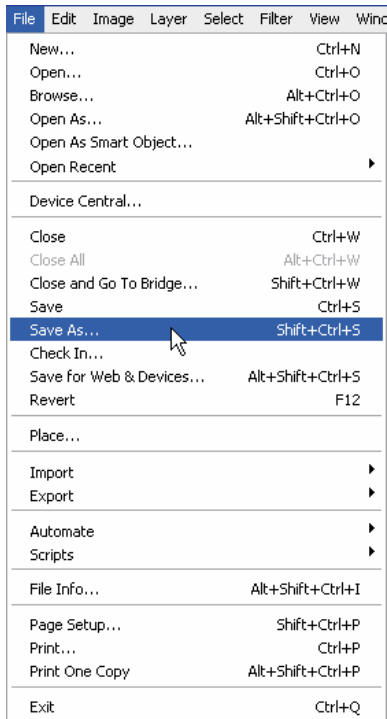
File Edit Image Layer Select Filter View Winc

New... Ctrl+N
Open... Ctrl+O
Browse... Alt+Ctrl+O
Open As... Alt+Shift+Ctrl+O
Open As Smart Object...
Open Recent

Device Central...

Close Ctrl+W
Close All Alt+Ctrl+W
Close and Go To Bridge... Shift+Ctrl+W
Save Ctrl+S
Save As... Shift+Ctrl+S
Check In...
Save for Web & Devices... Alt+Shift+Ctrl+S
Revert F12

Place...

Import
Export

Automate
Scripts

File Info... Alt+Shift+Ctrl+I

Page Setup... Shift+Ctrl+P
Print... Ctrl+P
Print One Copy Alt+Shift+Ctrl+P

Exit Ctrl+Q